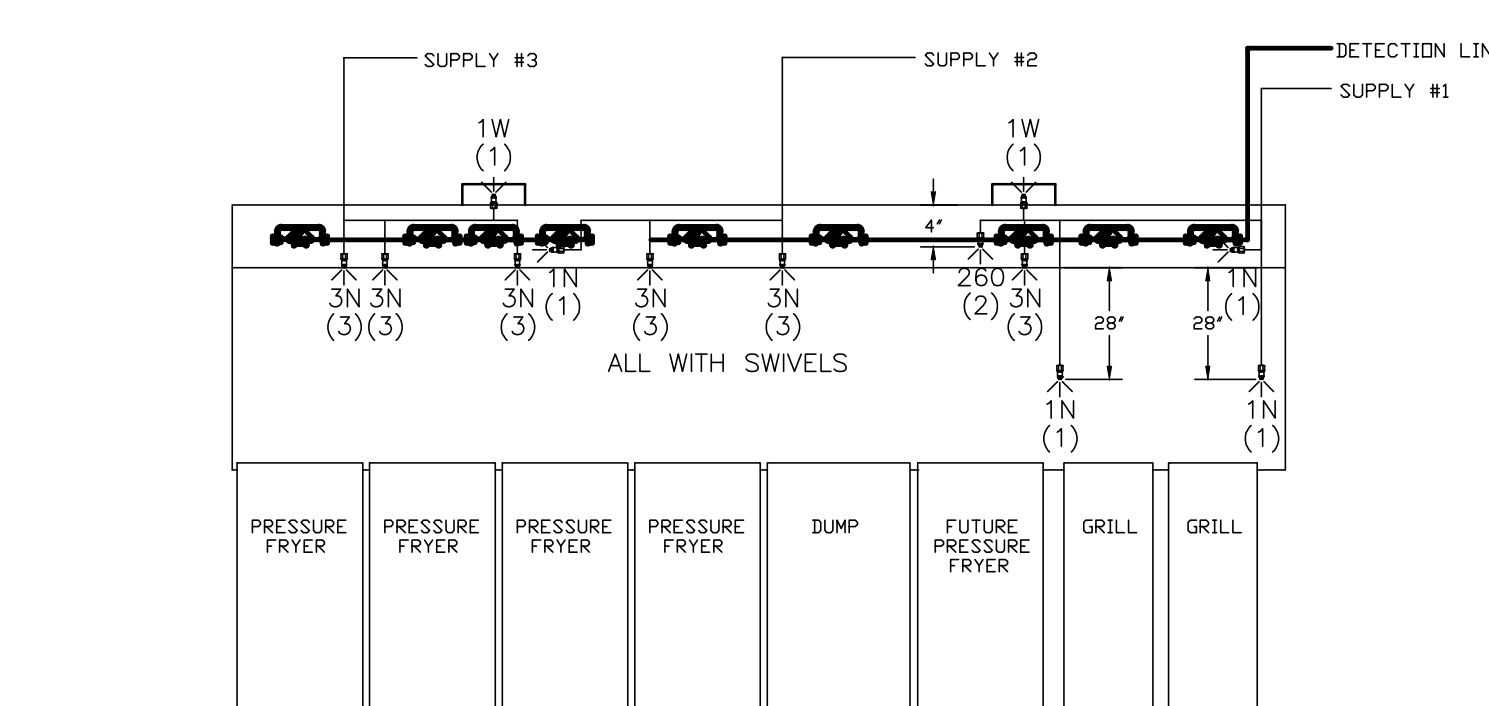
SUPPLY #3

SUPPLY #2

DETECTION LIN

SUPPLY #1

1W
(1)

1W
(1)

4"

3N 3N
(3)(3)

3N
(3)

1N
(1)

3N
(3)

3N
(3)

260
(2)

3N
(3)

28"

1N
(1)

28"

ALL WITH SWIVELS

1N
(1)

1N
(1)

PRESSURE FRYER

PRESSURE FRYER

PRESSURE FRYER

PRESSURE FRYER

DUMP

FUTURE PRESSURE FRYER

GRILL

GRILL